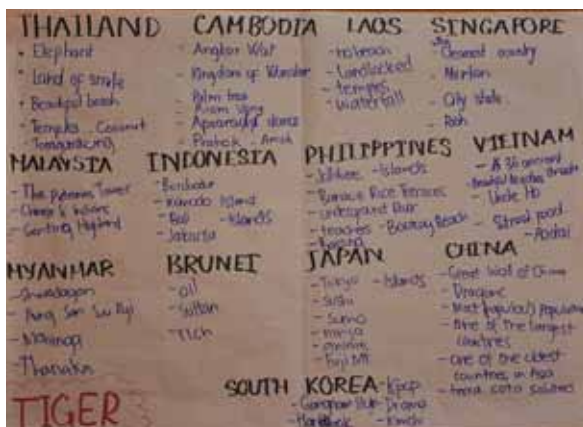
THAILAND
- Elephant
- Land of smile
- Beautiful beach
- Temples Coconut
Tom yam kung

CAMBODIA
- Angkor Wat
- Kingdom of Wonder
- Palm tree
- Amok
- Apsara dance
- Prahok - Amok

LAOS
- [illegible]
- Landlocked
- temples
- waterfall

SINGAPORE
- Cleanest country
- Merlion
- City state
- Rich

MALAYSIA
- The petronas Tower
- Cheap & Halal
- Genting Highland

INDONESIA
- Borobudur
- Komodo Island
- Bali - Islands
- Jakarta

PHILIPPINES
- Jollibee - Islands
- Banaue Rice Terraces
- Underground River
- teachers - Boracay Beach
- Boxing

VIETNAM
- A 3,260 km long beautiful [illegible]
- Uncle Ho
- Street food
- Phở

MYANMAR
- Shwedagon
- Aung San Suu Kyi
- Mohinga
- Thanaka

BRUNEI
- oil
- Sultan
- rich

JAPAN
- Tokyo - Islands
- Sushi
- Sumo
- ninja
- geisha
- Fuji Mt

CHINA
- Great Wall of China
- Dragons
- Most populated population
- One of the largest countries
- One of the oldest countries in Asia
- Terra cotta soldiers

TIGER

SOUTH KOREA - Kpop
- Gangnam Style - Drama
- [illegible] - Kimchi